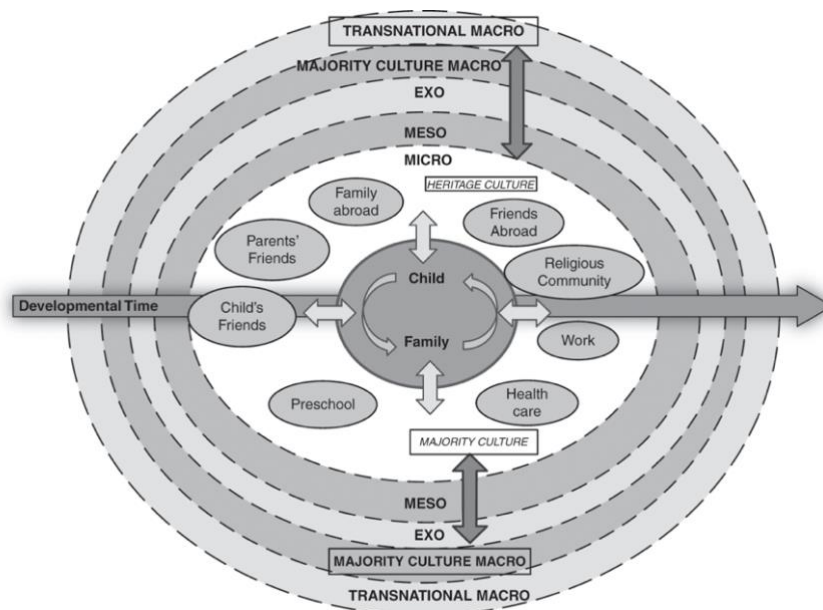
TRANSNATIONAL MACRO
MAJORITY CULTURE MACRO
EXO
MESO
MICRO
HERITAGE CULTURE
Family abroad
Friends Abroad
Parents' Friends
Religious Community
Child
Developmental Time
Child's Friends
Family
Work
Preschool
Health care
MAJORITY CULTURE
MESO
EXO
MAJORITY CULTURE MACRO
TRANSNATIONAL MACRO